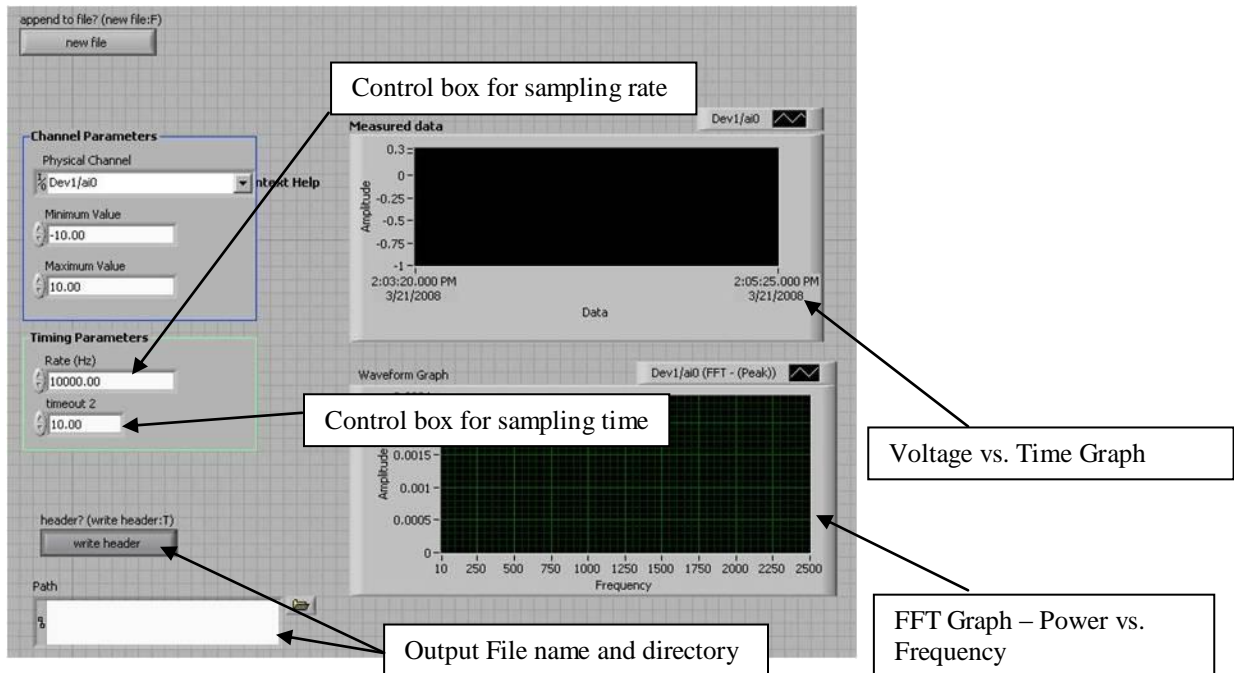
append to file? (new file:F)

new file

Control box for sampling rate

Channel Parameters

Physical Channel

Dev1/ai0

ntext Help

Minimum Value

-10.00

Maximum Value

10.00

Timing Parameters

Rate (Hz)

10000.00

timeout 2

10.00

Measured data

Dev1/ai0

0.3

0

-0.25

-0.5

-0.75

-1

Amplitude

2:03:20.000 PM 3/21/2008

2:05:25.000 PM 3/21/2008

Data

Waveform Graph

Dev1/ai0 (FFT - (Peak))

Control box for sampling time

0.0015

0.001

0.0005

0

Amplitude

10 250 500 750 1000 1250 1500 1750 2000 2250 2500

Frequency

Voltage vs. Time Graph

header? (write header:T)

write header

Path

FFT Graph – Power vs. Frequency

Output File name and directory